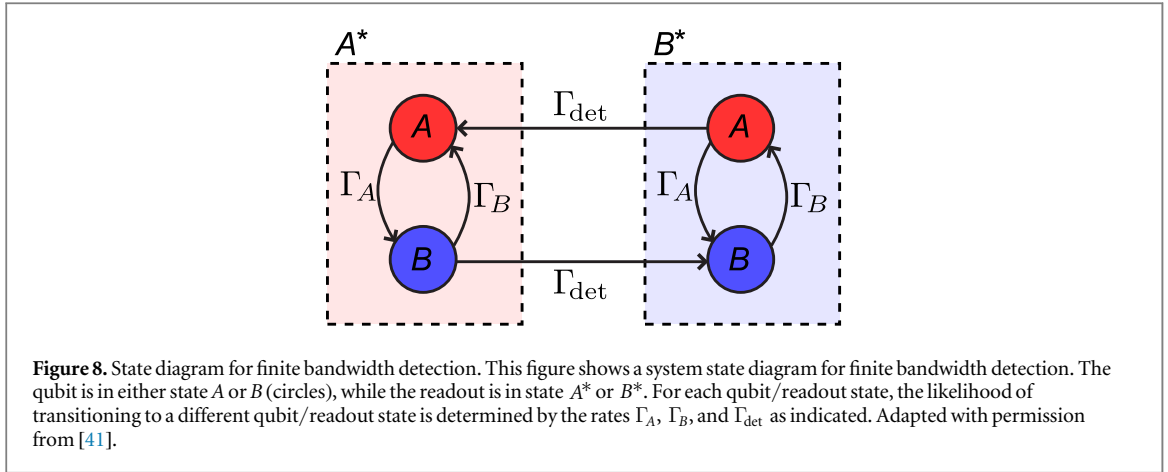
$A^*$

$B^*$

$\Gamma_{\mathrm{det}}$

A

A

$\Gamma_A$

$\Gamma_B$

$\Gamma_A$

$\Gamma_B$

B

B

$\Gamma_{\mathrm{det}}$

**Figure 8.** State diagram for finite bandwidth detection. This figure shows a system state diagram for finite bandwidth detection. The qubit is in either state $A$ or $B$ (circles), while the readout is in state $A^*$ or $B^*$. For each qubit/readout state, the likelihood of transitioning to a different qubit/readout state is determined by the rates $\Gamma_A$, $\Gamma_B$, and $\Gamma_{\mathrm{det}}$ as indicated. Adapted with permission from [41].